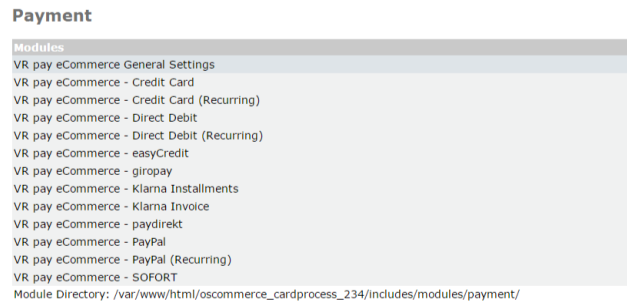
Payment

| Modules |
|---|
| VR pay eCommerce General Settings |
| VR pay eCommerce - Credit Card |
| VR pay eCommerce - Credit Card (Recurring) |
| VR pay eCommerce - Direct Debit |
| VR pay eCommerce - Direct Debit (Recurring) |
| VR pay eCommerce - easyCredit |
| VR pay eCommerce - giropay |
| VR pay eCommerce - Klarna Installments |
| VR pay eCommerce - Klarna Invoice |
| VR pay eCommerce - paydirekt |
| VR pay eCommerce - PayPal |
| VR pay eCommerce - PayPal (Recurring) |
| VR pay eCommerce - SOFORT |

Module Directory: /var/www/html/oscommerce_cardprocess_234/includes/modules/payment/